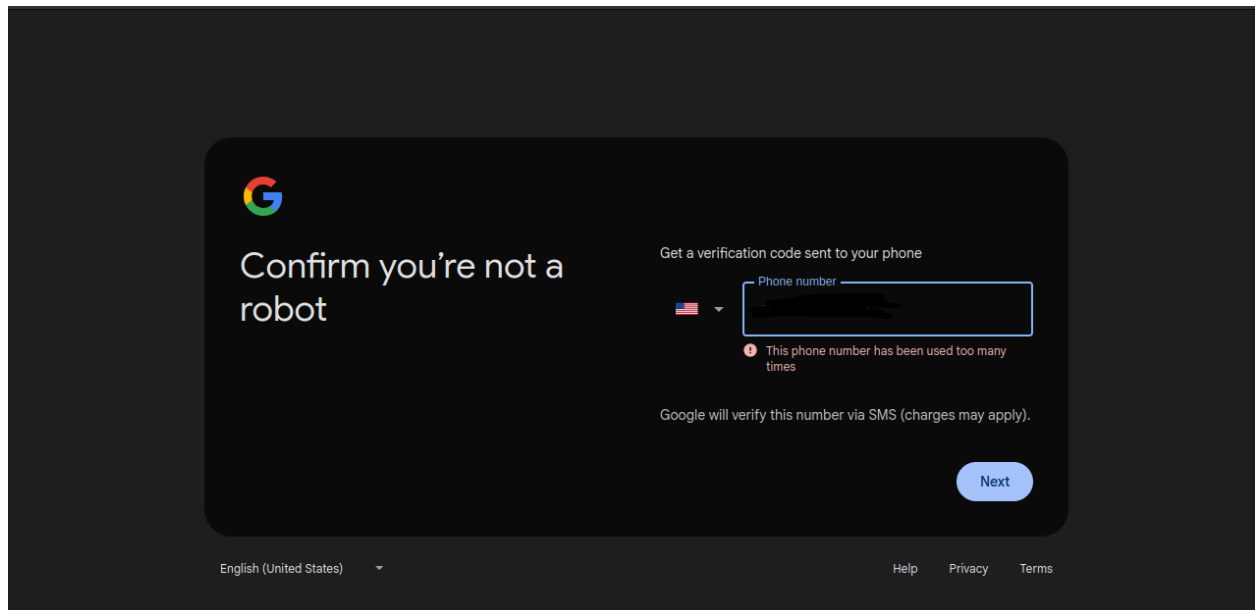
Confirm you’re not a robot

Get a verification code sent to your phone

Phone number

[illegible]

This phone number has been used too many times

Google will verify this number via SMS (charges may apply).

Next

English (United States)

Help Privacy Terms